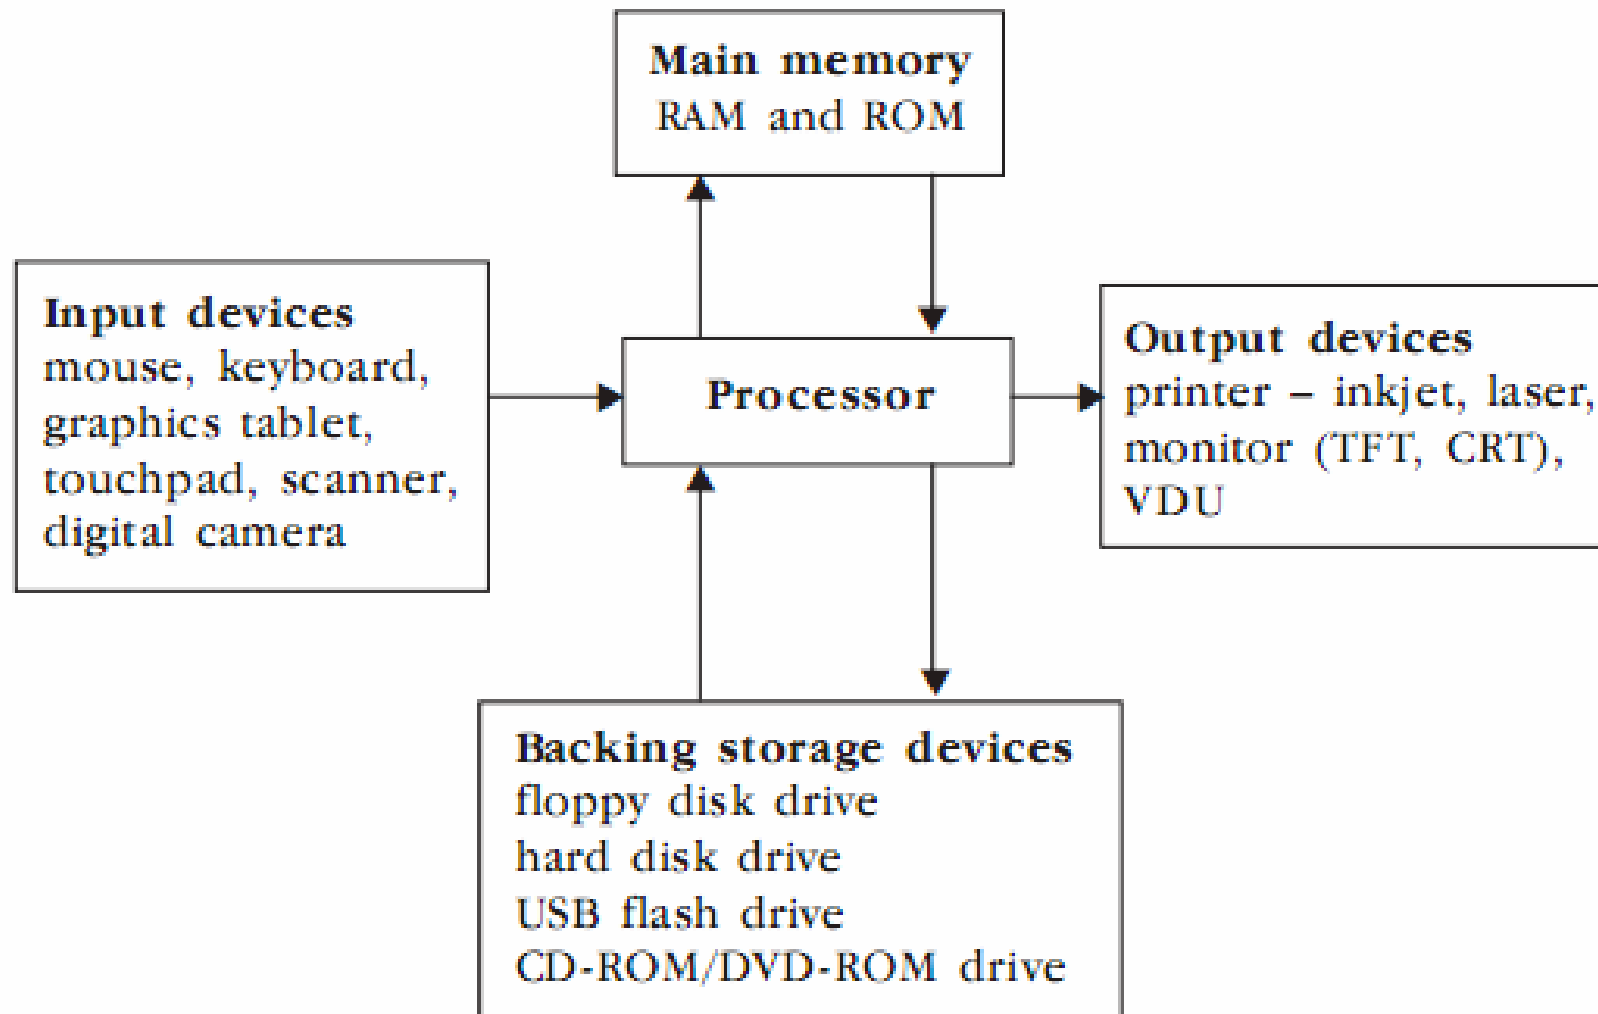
Main memory
RAM and ROM

Input devices
mouse, keyboard, graphics tablet, touchpad, scanner, digital camera

Processor

Output devices
printer – inkjet, laser, monitor (TFT, CRT), VDU

Backing storage devices
floppy disk drive
hard disk drive
USB flash drive
CD-ROM/DVD-ROM drive